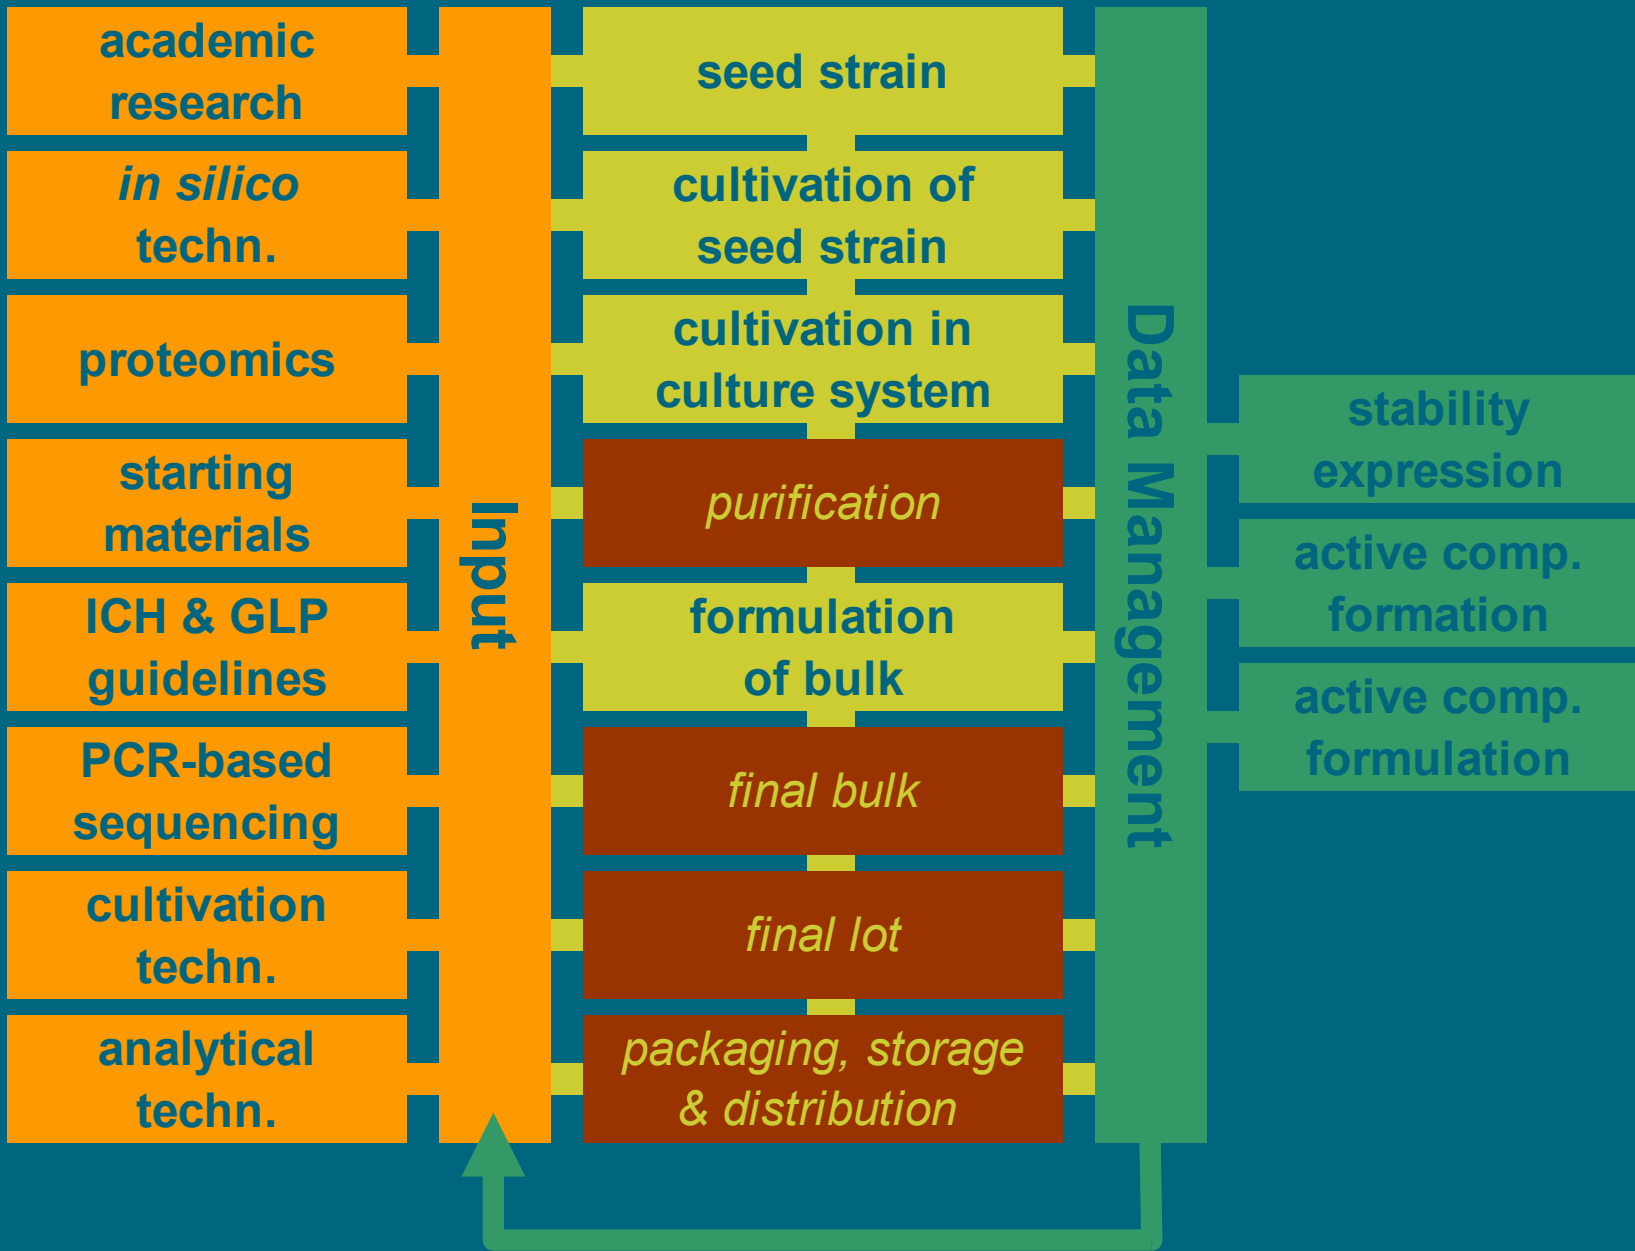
academic research

in silico techn.

proteomics

starting materials

ICH & GLP guidelines

PCR-based sequencing

cultivation techn.

analytical techn.

Input

seed strain

cultivation of seed strain

cultivation in culture system

purification

formulation of bulk

final bulk

final lot

packaging, storage & distribution

Data Management

stability expression

active comp. formation

active comp. formulation